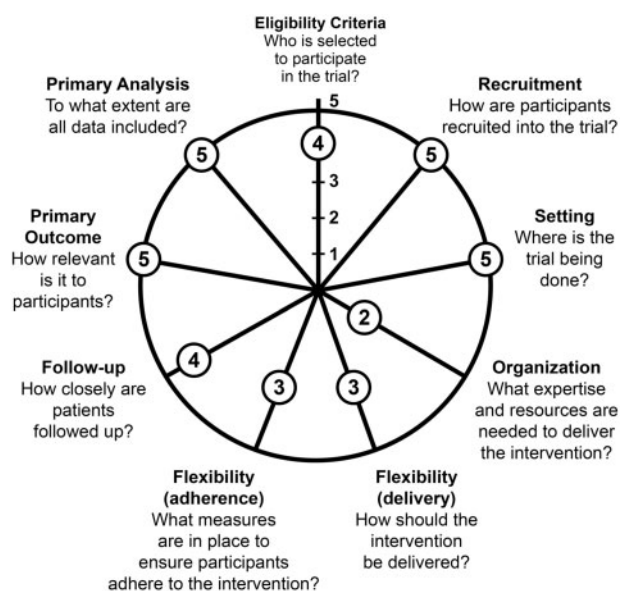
Eligibility Criteria
Who is selected to participate in the trial?

5
4
3
2
1

Recruitment
How are participants recruited into the trial?

5

Setting
Where is the trial being done?

5

Organization
What expertise and resources are needed to deliver the intervention?

2

Flexibility (delivery)
How should the intervention be delivered?

3

Flexibility (adherence)
What measures are in place to ensure participants adhere to the intervention?

3

Follow-up
How closely are patients followed up?

4

Primary Outcome
How relevant is it to participants?

5

Primary Analysis
To what extent are all data included?

5